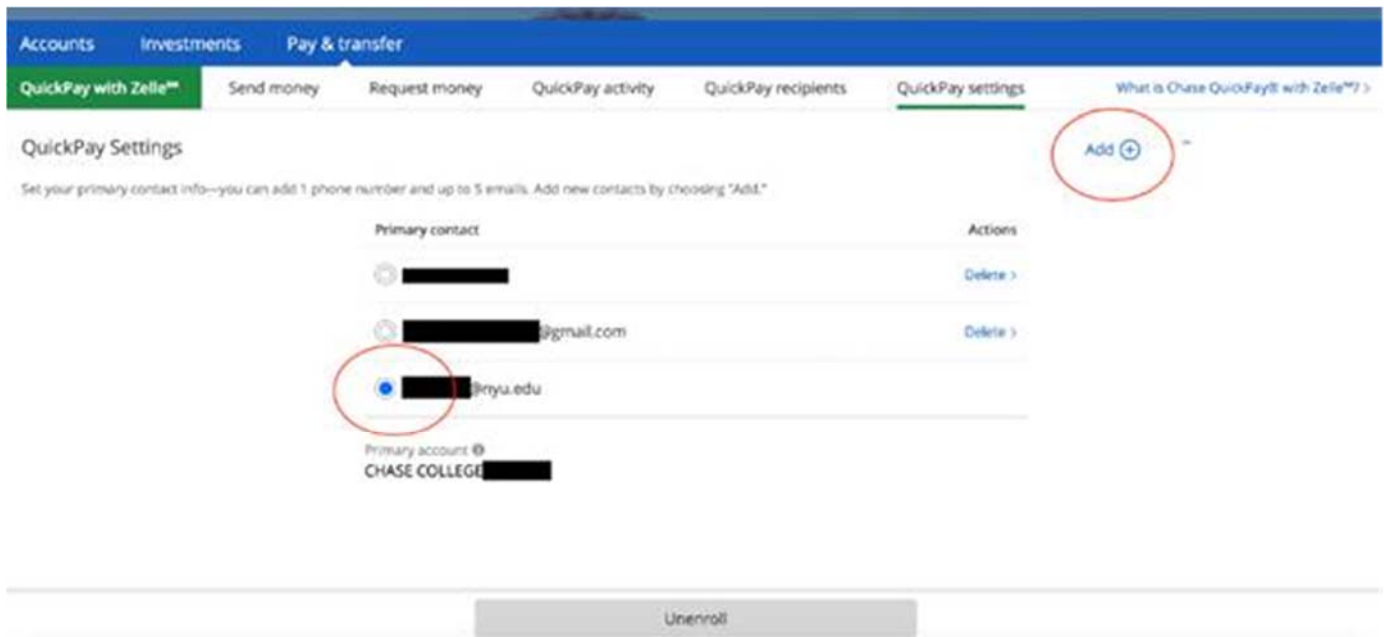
Accounts Investments Pay & transfer

QuickPay with Zelle℠ Send money Request money QuickPay activity QuickPay recipients QuickPay settings What is Chase QuickPay® with Zelle℠? >

QuickPay Settings

Add ⊕

Set your primary contact info—you can add 1 phone number and up to 5 emails. Add new contacts by choosing "Add."

| Primary contact | Actions |
|---|---|
| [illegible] | Delete > |
| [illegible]@gmail.com | Delete > |
| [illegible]@nyu.edu | |

Primary account
CHASE COLLEGE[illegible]

Unenroll